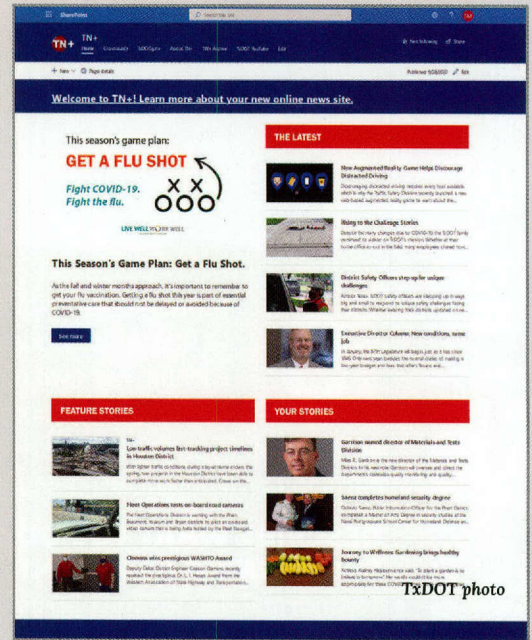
SharePoint

Search this site

TN+

TN+

Home Community TxDOTgrams About TN+ TN+ Archive TxDOT YouTube Edit

Not following Share

+ New Page details

Published 9/28/2020 Edit

Welcome to TN+! Learn more about your new online news site.

This season's game plan:

GET A FLU SHOT

Fight COVID-19. Fight the flu.

LIVE WELL WORK WELL

This Season's Game Plan: Get a Flu Shot.

As the fall and winter months approach, it's important to remember to get your flu vaccination. Getting a flu shot this year is part of essential preventative care that should not be delayed or avoided because of COVID-19.

See more

THE LATEST

New Augmented Reality Game Helps Discourage Distracted Driving

Rising to the Challenge Stories

District Safety Officers step up for unique challenges

Executive Director Column: New conditions, same job

FEATURE STORIES

Low traffic volumes fast-tracking project timelines in Houston District

Fleet Operations tests on-board road cameras

Clemens wins prestigious WASHTO Award

YOUR STORIES

Garrison named director of Materials and Tests Division

Sáenz completes homeland security degree

Journey to Wellness: Gardening brings healthy bounty

TxDOT photo